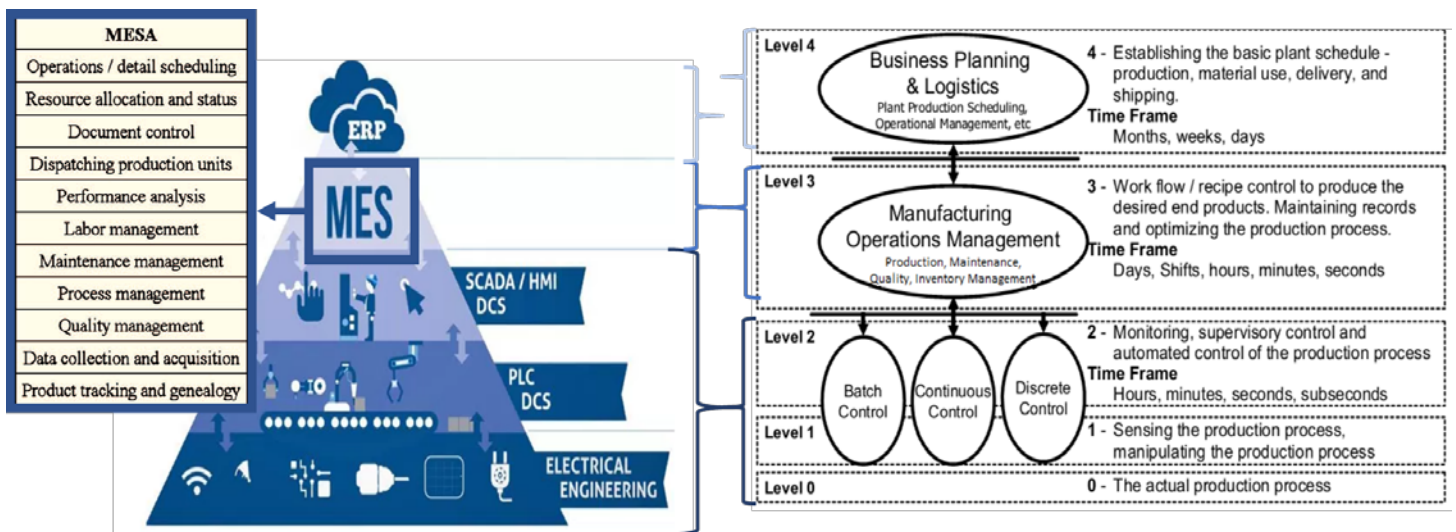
| MESA |
|---|
| Operations / detail scheduling |
| Resource allocation and status |
| Document control |
| Dispatching production units |
| Performance analysis |
| Labor management |
| Maintenance management |
| Process management |
| Quality management |
| Data collection and acquisition |
| Product tracking and genealogy |

ERP

MES

SCADA / HMI DCS

PLC DCS

ELECTRICAL ENGINEERING

Level 4

Business Planning & Logistics
Plant Production Scheduling, Operational Management, etc

4 - Establishing the basic plant schedule - production, material use, delivery, and shipping.
Time Frame
Months, weeks, days

Level 3

Manufacturing Operations Management
Production, Maintenance, Quality, Inventory Management

3 - Work flow / recipe control to produce the desired end products. Maintaining records and optimizing the production process.
Time Frame
Days, Shifts, hours, minutes, seconds

Level 2

Batch Control

Continuous Control

Discrete Control

2 - Monitoring, supervisory control and automated control of the production process
Time Frame
Hours, minutes, seconds, subseconds

Level 1

1 - Sensing the production process, manipulating the production process

Level 0

0 - The actual production process